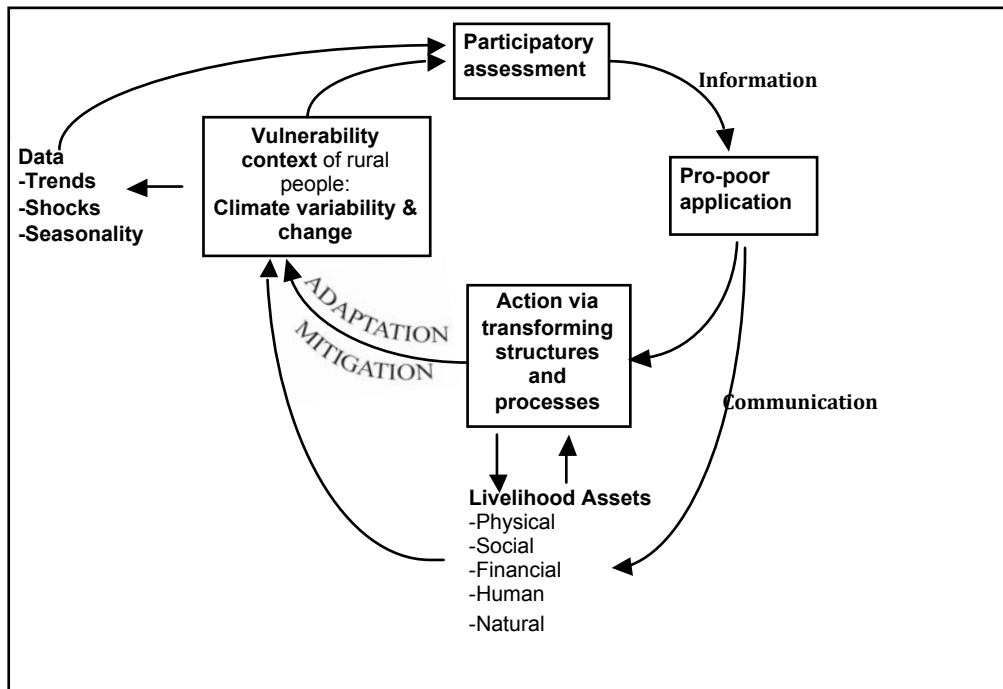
Participatory assessment

Information

Vulnerability context of rural people: Climate variability & change

Data
-Trends
-Shocks
-Seasonality

Pro-poor application

ADAPTATION

MITIGATION

Action via transforming structures and processes

Communication

Livelihood Assets
-Physical
-Social
-Financial
-Human
-Natural